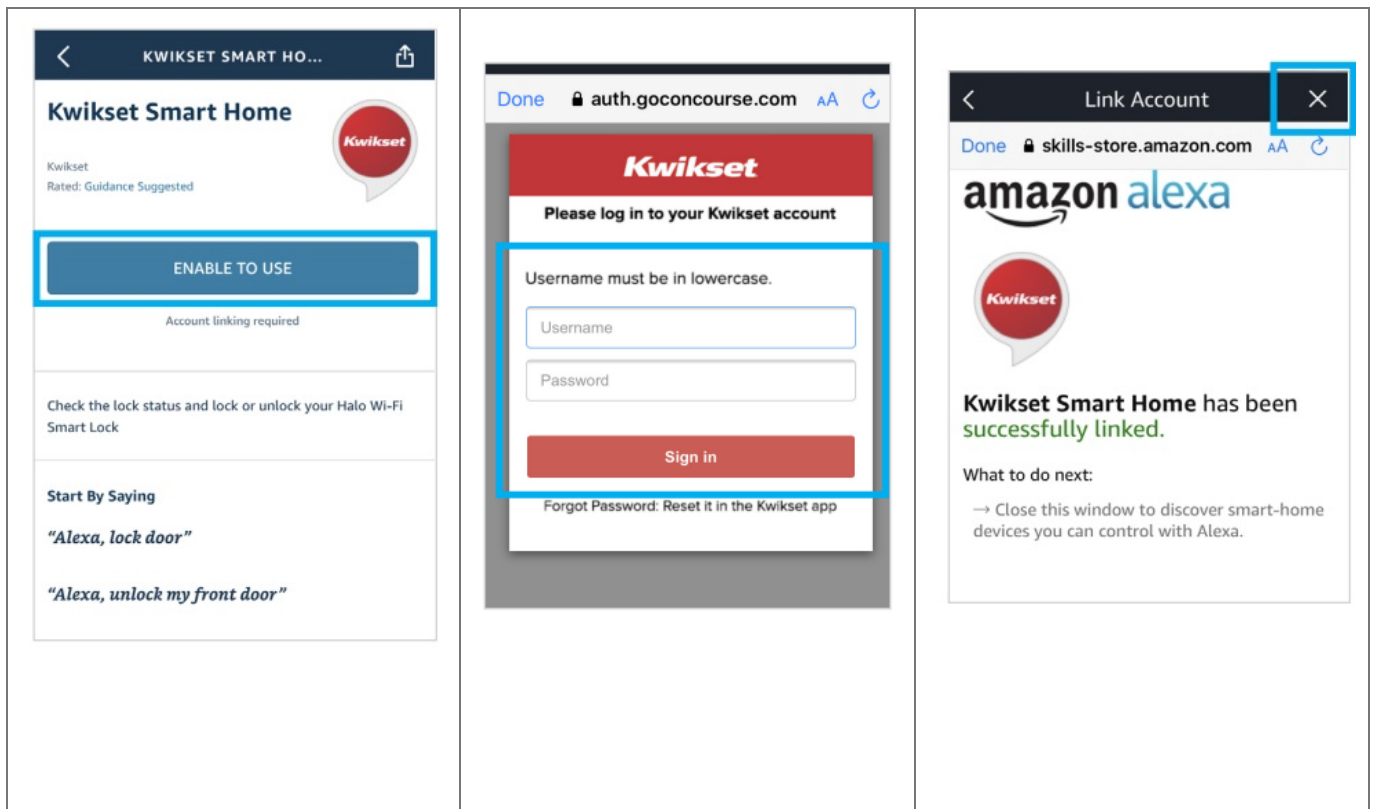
KWIKSET SMART HO...

Kwikset Smart Home

Kwikset

Kwikset
Rated: Guidance Suggested

ENABLE TO USE

Account linking required

Check the lock status and lock or unlock your Halo Wi-Fi Smart Lock

Start By Saying

"Alexa, lock door"

"Alexa, unlock my front door"

Done auth.goconcourse.com AA

Kwikset

Please log in to your Kwikset account

Username must be in lowercase.

Username

Password

Sign in

Forgot Password: Reset it in the Kwikset app

Link Account

Done skills-store.amazon.com AA

amazon alexa

Kwikset

Kwikset Smart Home has been successfully linked.

What to do next:

→ Close this window to discover smart-home devices you can control with Alexa.